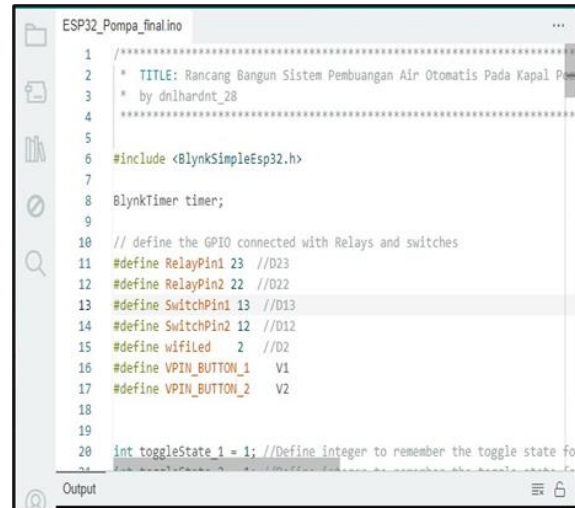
ESP32_Pompa_final.ino

...

1 /*************************************************************
2 * TITLE: Rancang Bangun Sistem Pembuangan Air Otomatis Pada Kapal P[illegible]
3 * by dnlhardnt_28
4 *************************************************************
5
6 #include <BlynkSimpleEsp32.h>
7
8 BlynkTimer timer;
9
10 // define the GPIO connected with Relays and switches
11 #define RelayPin1 23 //D23
12 #define RelayPin2 22 //D22
13 #define SwitchPin1 13 //D13
14 #define SwitchPin2 12 //D12
15 #define wifiLed 2 //D2
16 #define VPIN_BUTTON_1 V1
17 #define VPIN_BUTTON_2 V2
18
19
20 int toggleState_1 = 1; //Define integer to remember the toggle state fo
21 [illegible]

Output